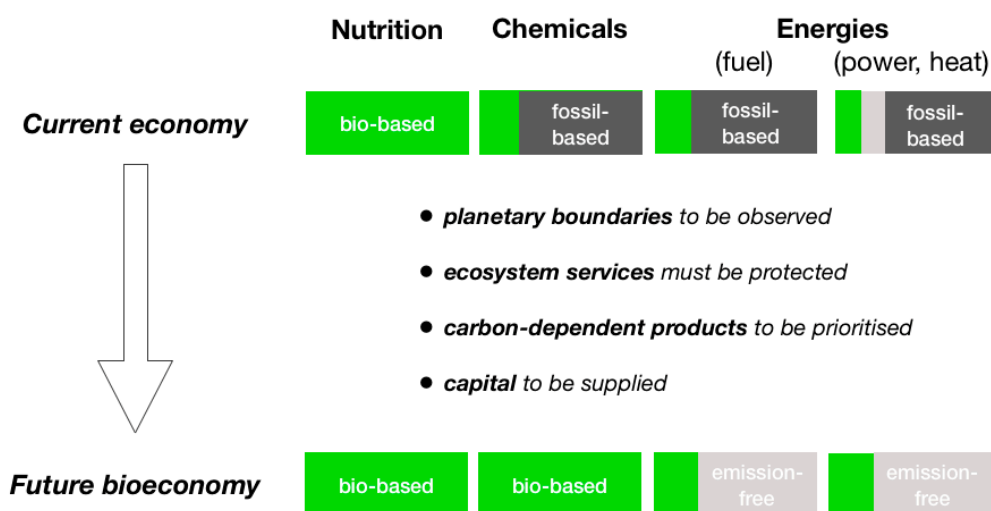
Nutrition Chemicals Energies
(fuel) (power, heat)

Current economy

bio-based

fossil-based

fossil-based

fossil-based

• planetary boundaries to be observed
• ecosystem services must be protected
• carbon-dependent products to be prioritised
• capital to be supplied

Future bioeconomy

bio-based

bio-based

emission-free

emission-free